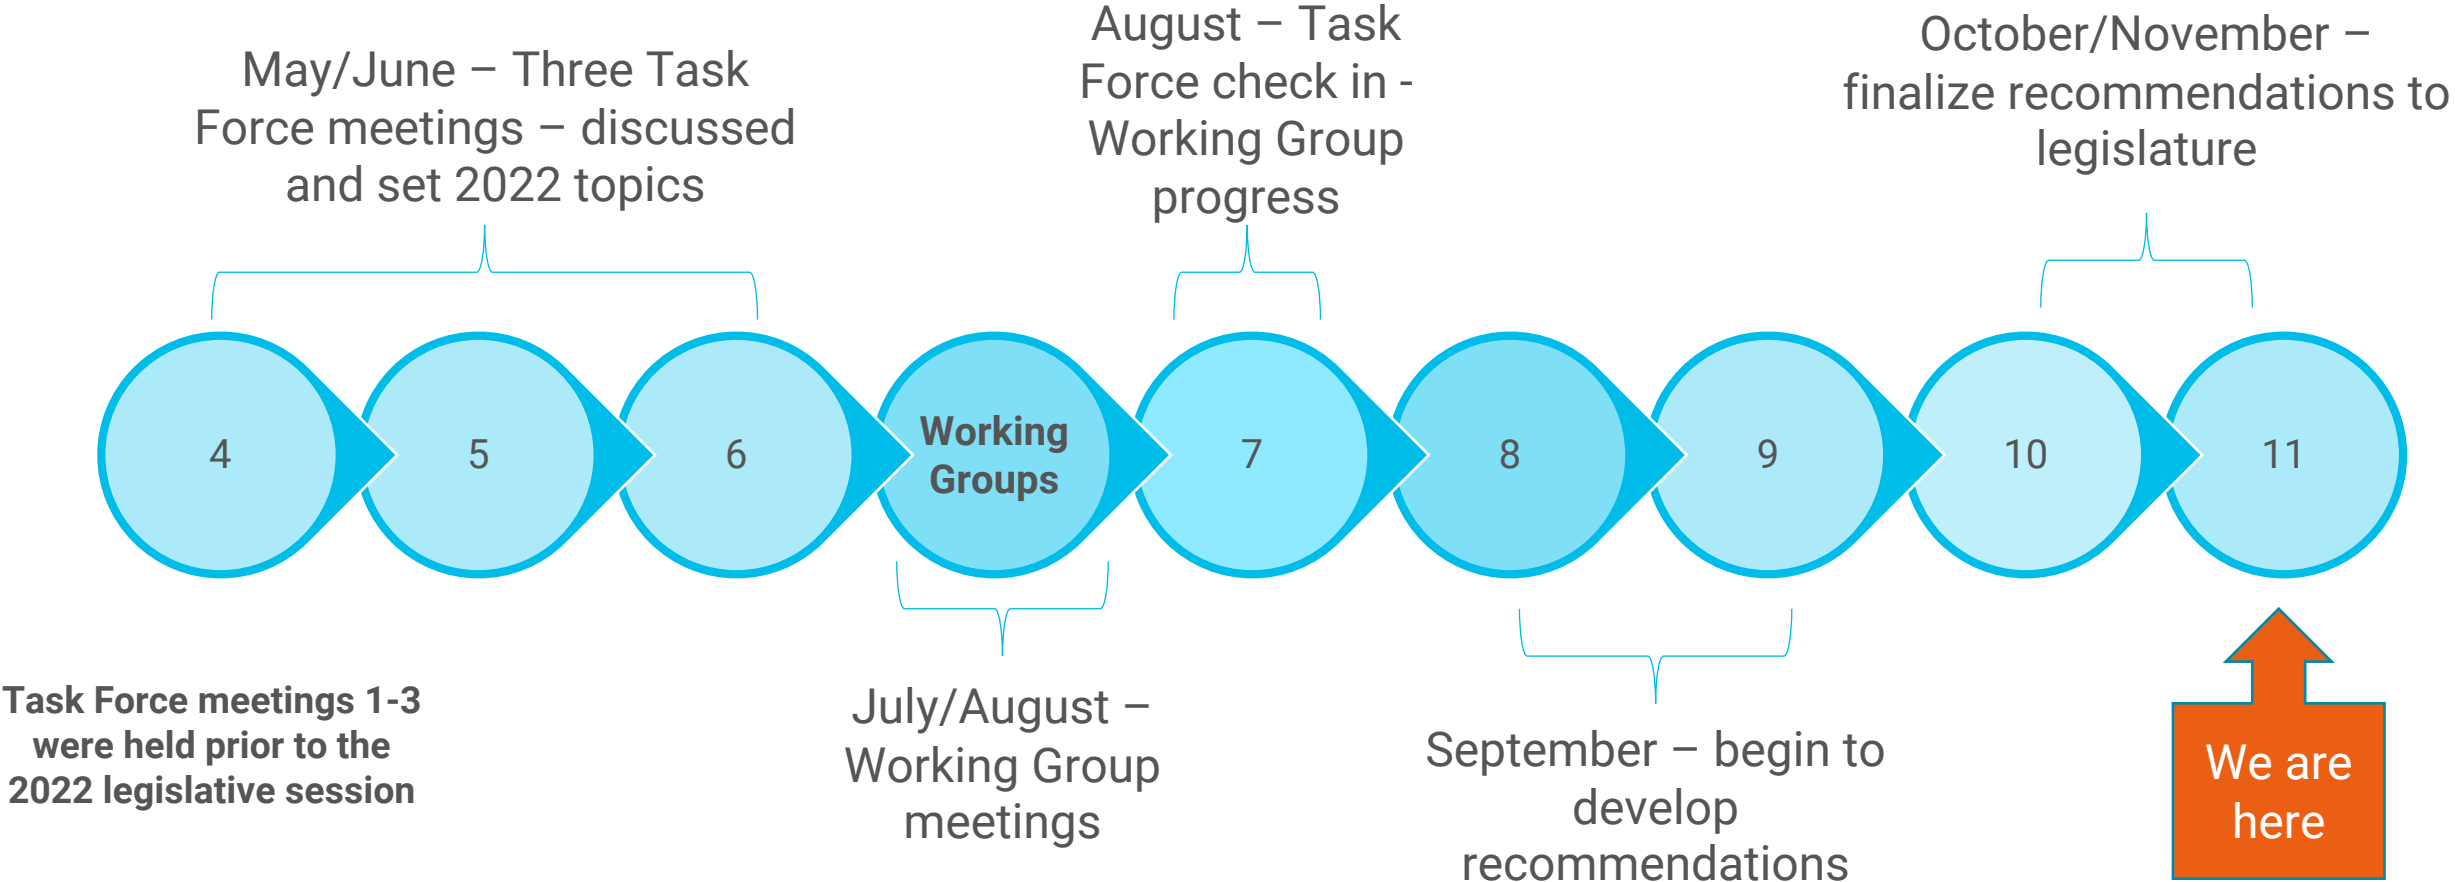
May/June – Three Task Force meetings – discussed and set 2022 topics

August – Task Force check in - Working Group progress

October/November – finalize recommendations to legislature

4

5

6

Working Groups

7

8

9

10

11

Task Force meetings 1-3 were held prior to the 2022 legislative session

July/August – Working Group meetings

September – begin to develop recommendations

We are here